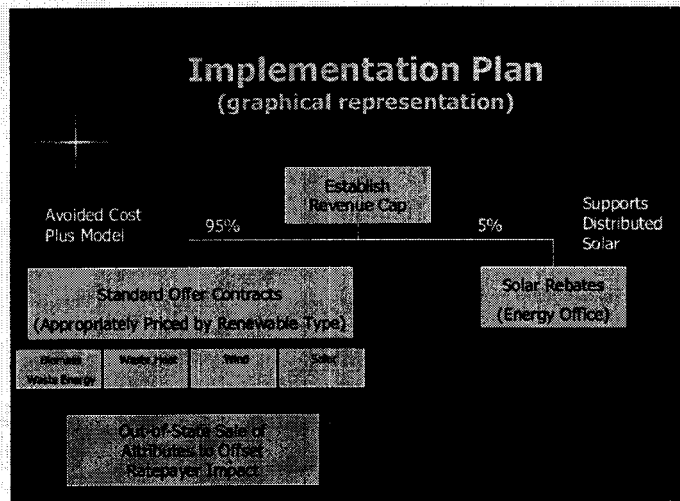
Implementation Plan
(graphical representation)

Establish Revenue Cap

Avoided Cost Plus Model

95%

5%

Supports Distributed Solar

Standard Offer Contracts (Appropriately Priced by Renewable Type)

Solar Rebates (Energy Office)

Biomass Waste Energy

Waste Heat

Wind

Solar

Out-of-State Sale of Attributes to Offset Ratepayer Impact